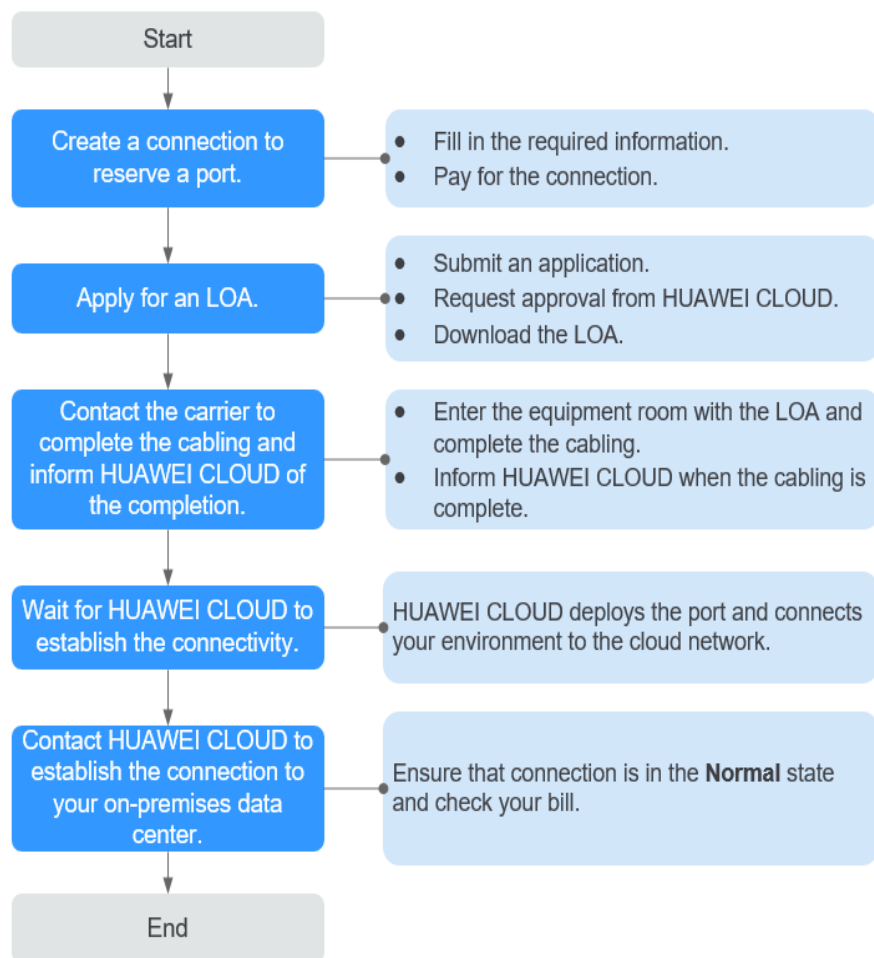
Start

Create a connection to reserve a port.

- Fill in the required information.
- Pay for the connection.

Apply for an LOA.

- Submit an application.
- Request approval from HUAWEI CLOUD.
- Download the LOA.

Contact the carrier to complete the cabling and inform HUAWEI CLOUD of the completion.

- Enter the equipment room with the LOA and complete the cabling.
- Inform HUAWEI CLOUD when the cabling is complete.

Wait for HUAWEI CLOUD to establish the connectivity.

HUAWEI CLOUD deploys the port and connects your environment to the cloud network.

Contact HUAWEI CLOUD to establish the connection to your on-premises data center.

Ensure that connection is in the **Normal** state and check your bill.

End